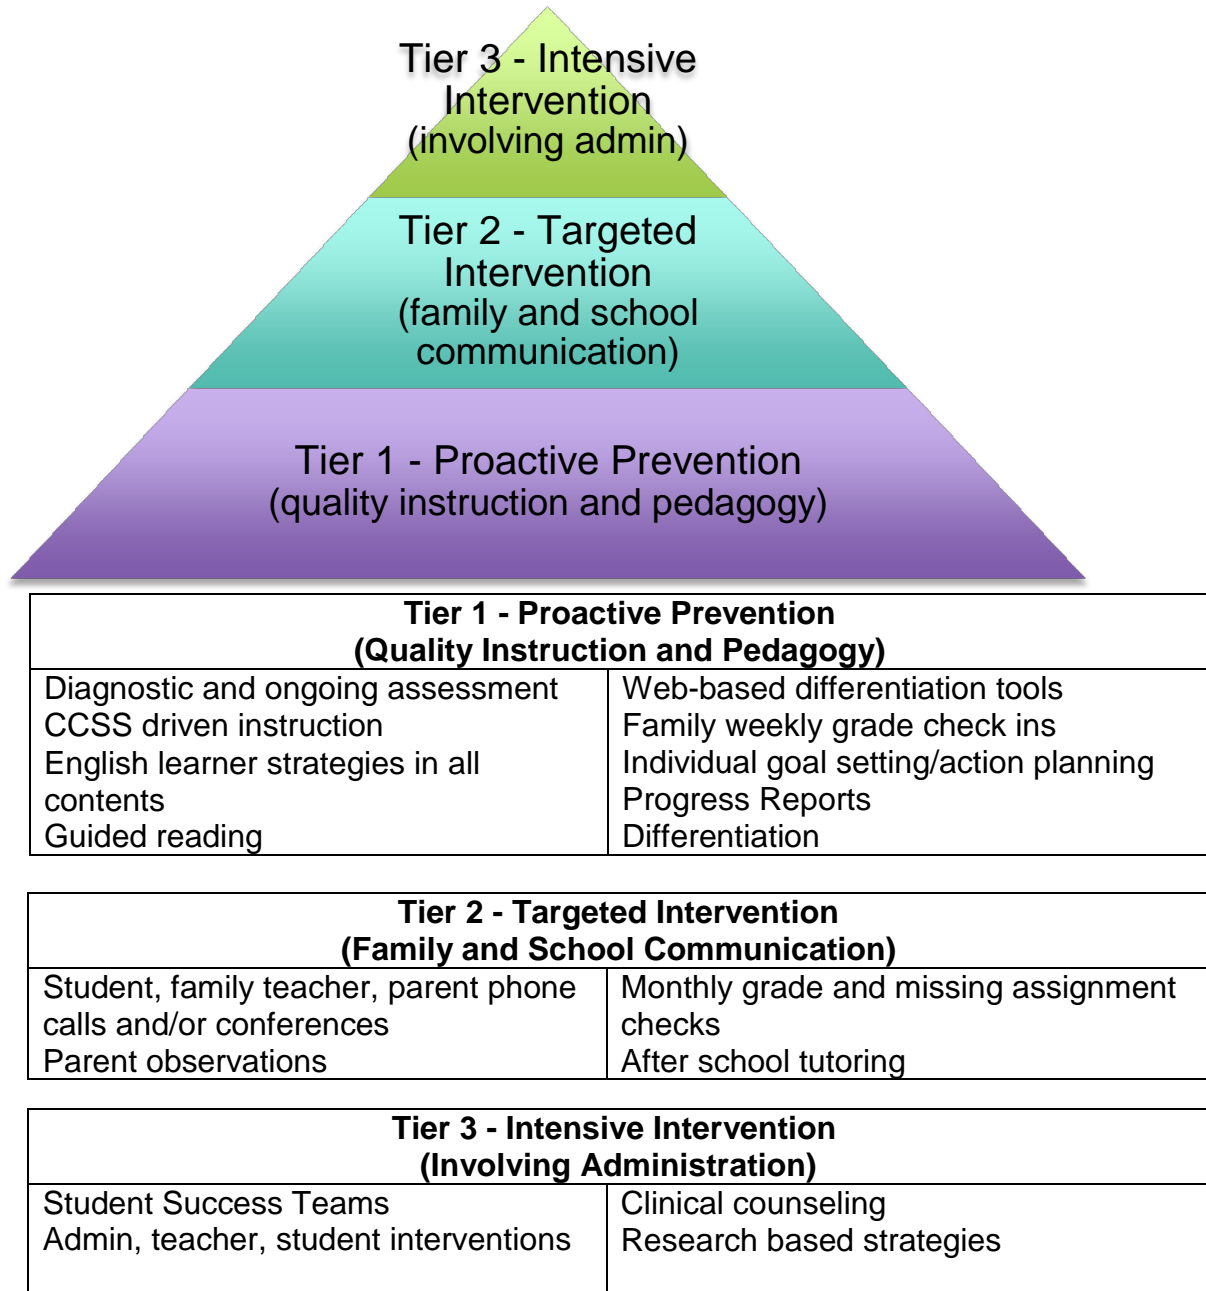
Tier 3 - Intensive Intervention (involving admin)

Tier 2 - Targeted Intervention (family and school communication)

Tier 1 - Proactive Prevention (quality instruction and pedagogy)

| Tier 1 - Proactive Prevention (Quality Instruction and Pedagogy) | |
|---|---|
| Diagnostic and ongoing assessment<br>CCSS driven instruction<br>English learner strategies in all contents<br>Guided reading | Web-based differentiation tools<br>Family weekly grade check ins<br>Individual goal setting/action planning<br>Progress Reports<br>Differentiation |

| Tier 2 - Targeted Intervention (Family and School Communication) | |
|---|---|
| Student, family teacher, parent phone calls and/or conferences<br>Parent observations | Monthly grade and missing assignment checks<br>After school tutoring |

| Tier 3 - Intensive Intervention (Involving Administration) | |
|---|---|
| Student Success Teams<br>Admin, teacher, student interventions | Clinical counseling<br>Research based strategies |